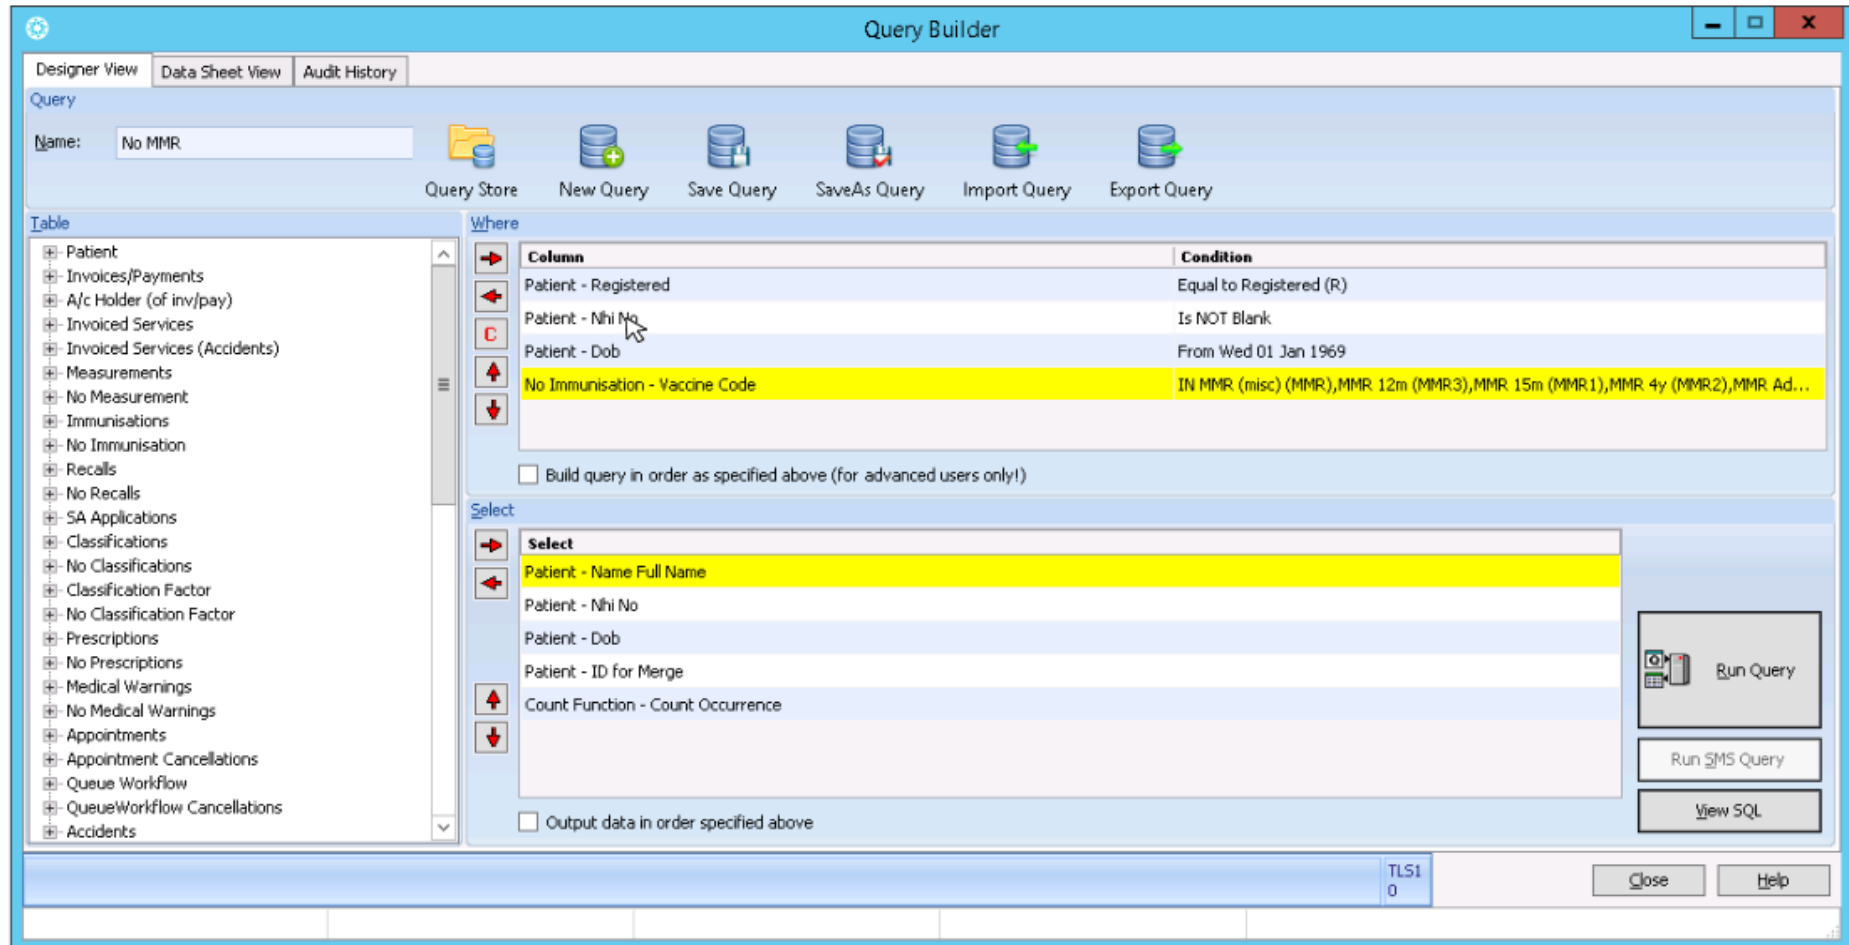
Query Builder

Designer View | Data Sheet View | Audit History

Query

Name: No MMR

Query Store | New Query | Save Query | SaveAs Query | Import Query | Export Query

Table

Patient
Invoices/Payments
A/c Holder (of inv/pay)
Invoiced Services
Invoiced Services (Accidents)
Measurements
No Measurement
Immunisations
No Immunisation
Recalls
No Recalls
SA Applications
Classifications
No Classifications
Classification Factor
No Classification Factor
Prescriptions
No Prescriptions
Medical Warnings
No Medical Warnings
Appointments
Appointment Cancellations
Queue Workflow
QueueWorkflow Cancellations
Accidents

Where

| Column | Condition |
|---|---|
| Patient - Registered | Equal to Registered (R) |
| Patient - Nhi No | Is NOT Blank |
| Patient - Dob | From Wed 01 Jan 1969 |
| No Immunisation - Vaccine Code | IN MMR (misc) (MMR),MMR 12m (MMR3),MMR 15m (MMR1),MMR 4y (MMR2),MMR Ad... |

C

Build query in order as specified above (for advanced users only!)

Select

| Select |
|---|
| Patient - Name Full Name |
| Patient - Nhi No |
| Patient - Dob |
| Patient - ID for Merge |
| Count Function - Count Occurrence |

Output data in order specified above

Run Query

Run SMS Query

View SQL

TLS1
0

Close

Help